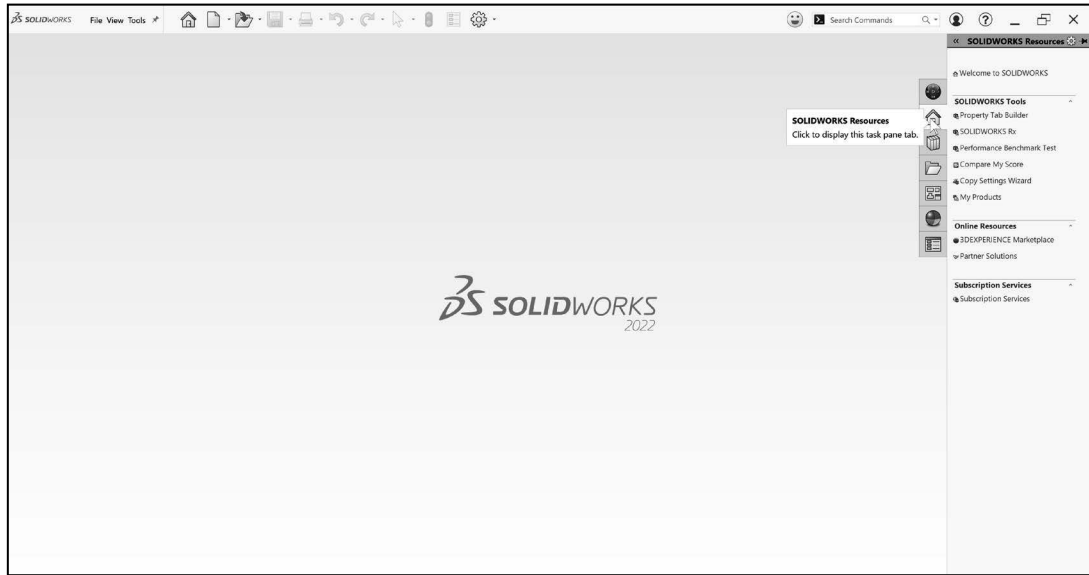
SOLIDWORKS File View Tools

Search Commands

« SOLIDWORKS Resources

Welcome to SOLIDWORKS

SOLIDWORKS Tools
Property Tab Builder
SOLIDWORKS Rx
Performance Benchmark Test
Compare My Score
Copy Settings Wizard
My Products

Online Resources
3DEXPERIENCE Marketplace
Partner Solutions

Subscription Services
Subscription Services

SOLIDWORKS Resources
Click to display this task pane tab.

SOLIDWORKS
2022